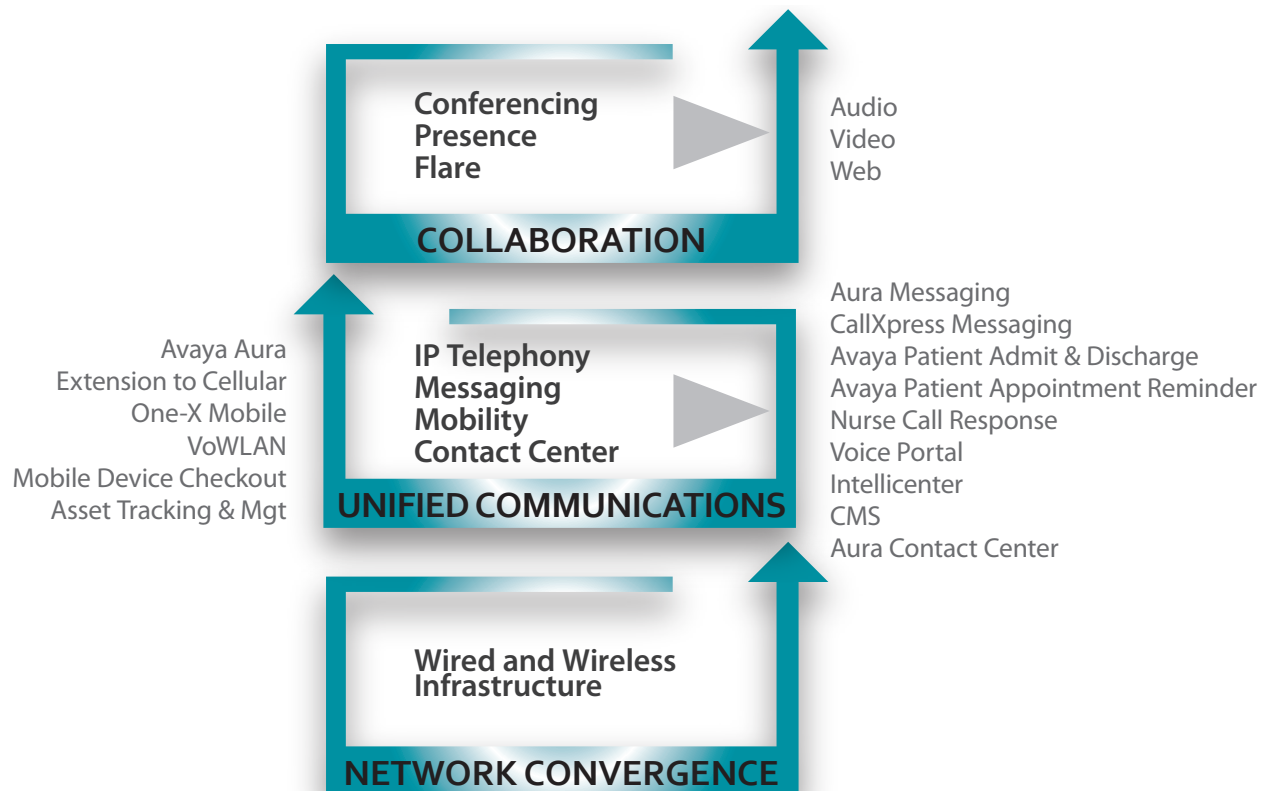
Conferencing
Presence
Flare

Audio
Video
Web

COLLABORATION

Avaya Aura
Extension to Cellular
One-X Mobile
VoWLAN
Mobile Device Checkout
Asset Tracking & Mgt

IP Telephony
Messaging
Mobility
Contact Center

Aura Messaging
CallXpress Messaging
Avaya Patient Admit & Discharge
Avaya Patient Appointment Reminder
Nurse Call Response
Voice Portal
Intellicenter
CMS
Aura Contact Center

UNIFIED COMMUNICATIONS

Wired and Wireless
Infrastructure

NETWORK CONVERGENCE